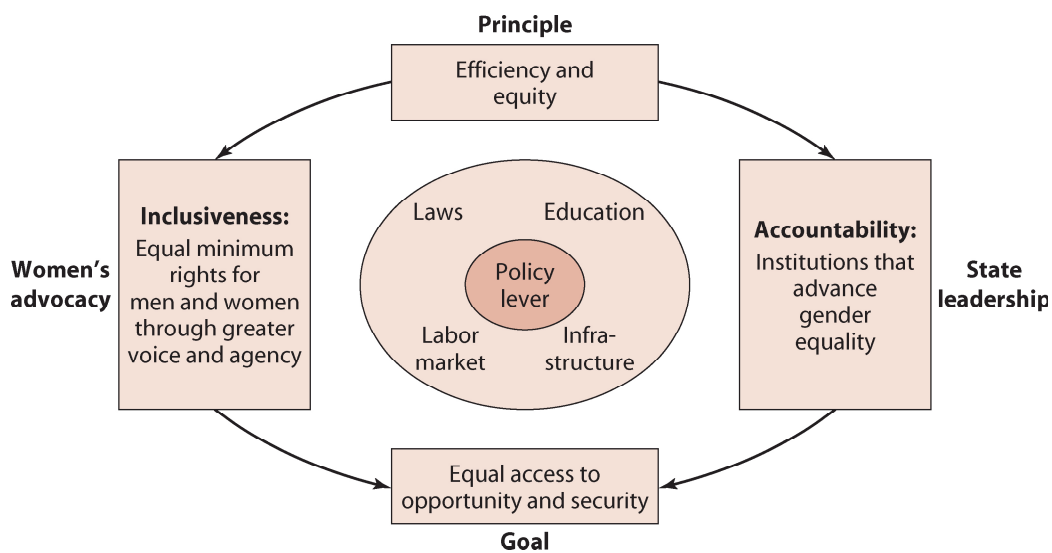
Principle

Efficiency and equity

Women's advocacy

Inclusiveness:
Equal minimum rights for men and women through greater voice and agency

Laws

Education

Policy lever

Labor market

Infrastructure

Accountability:
Institutions that advance gender equality

State leadership

Equal access to opportunity and security

Goal